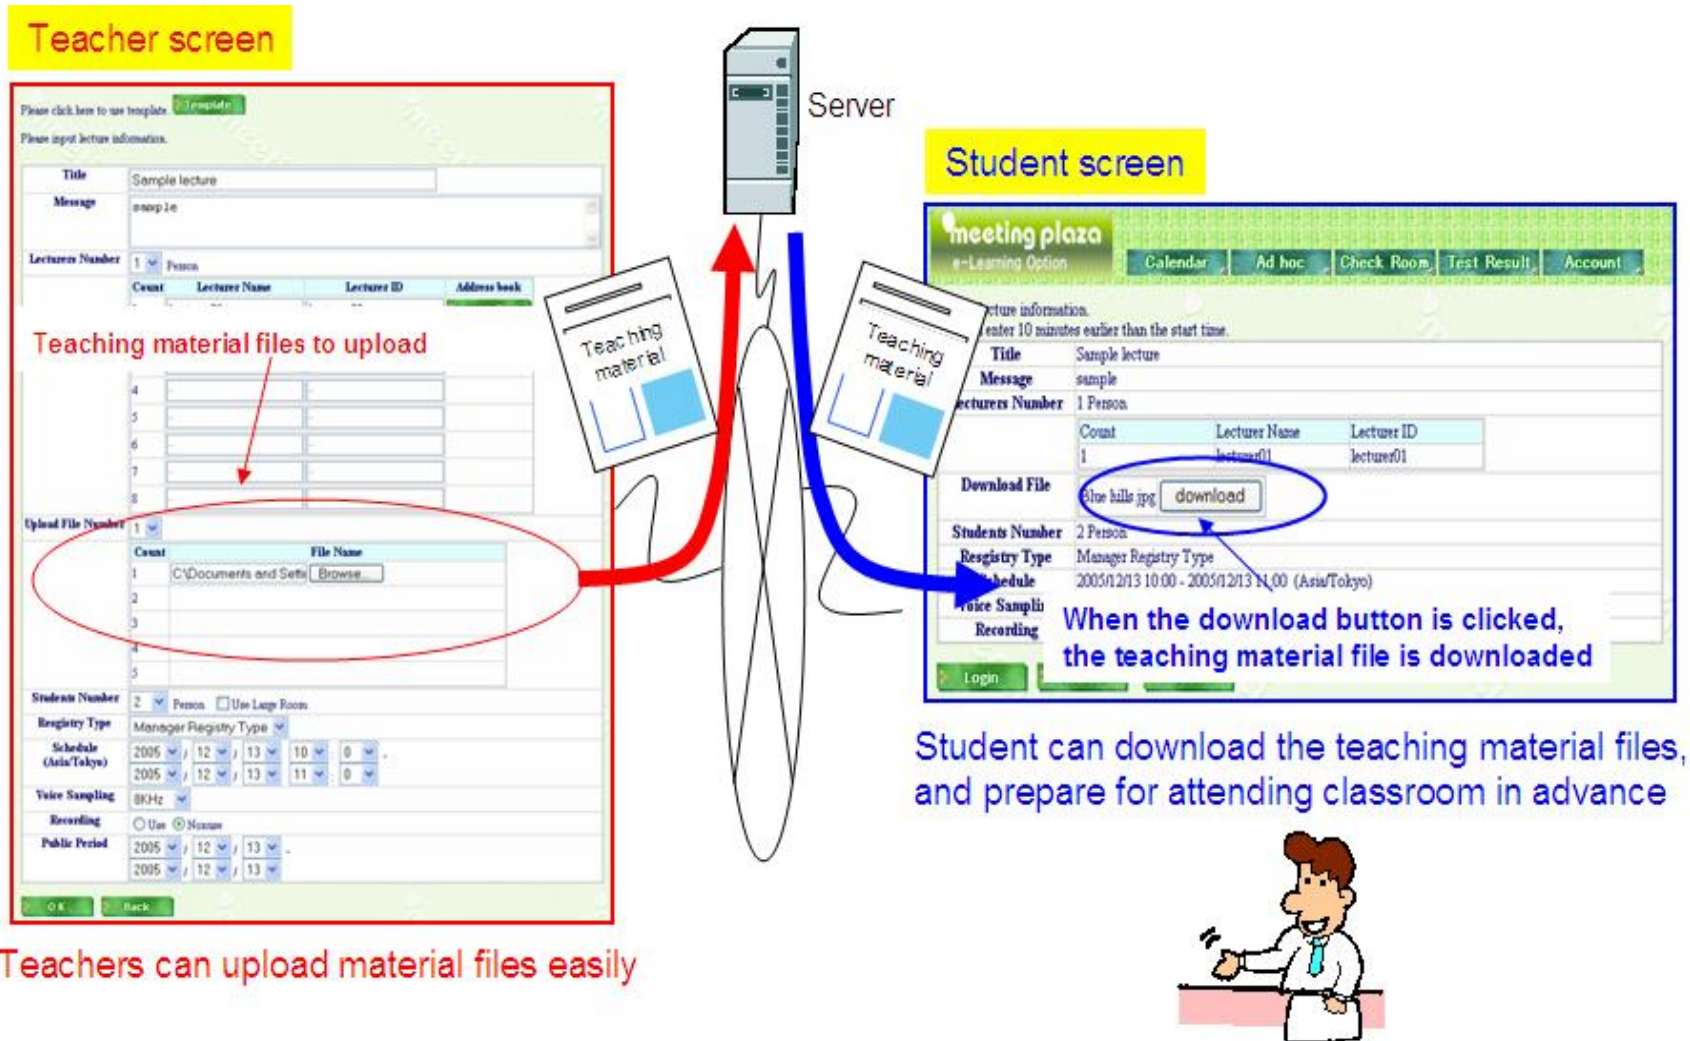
Teacher screen

Please click here to use template. Template

Please input lecture information.

Title Sample lecture

Message sample

Lecturers Number 1 Person

| Count | Lecturer Name | Lecturer ID | Address book |
|---|---|---|---|

Teaching material files to upload

4
5
6
7
8

Upload File Number 1

| Count | File Name |
|---|---|
| 1 | C:\Documents and Setti Browse... |
| 2 | |
| 3 | |
| 4 | |
| 5 | |

Students Number 2 Person Use Large Room

Resgistry Type Manager Registry Type

Schedule (Asia/Tokyo) 2005 / 12 / 13 10 : 0 - 2005 / 12 / 13 11 : 0

Voice Sampling 8KHz

Recording Use Nouse

Public Period 2005 / 12 / 13 - 2005 / 12 / 13

OK Back

Teachers can upload material files easily

Server

Teaching material

Teaching material

Student screen

meeting plaza e-Learning Option

Calendar Ad hoc Check Room Test Result Account

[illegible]cture information.
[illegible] enter 10 minutes earlier than the start time.

Title Sample lecture
Message sample
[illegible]ecturers Number 1 Person

| Count | Lecturer Name | Lecturer ID |
|---|---|---|
| 1 | lecturer01 | lecturer01 |

Download File Blue hills.jpg download

Students Number 2 Person
Resgistry Type Manager Registry Type
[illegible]hedule 2005/12/13 10:00 - 2005/12/13 11:00 (Asia/Tokyo)
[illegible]oice Sampli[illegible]
Recording

When the download button is clicked, the teaching material file is downloaded

Login

Student can download the teaching material files, and prepare for attending classroom in advance